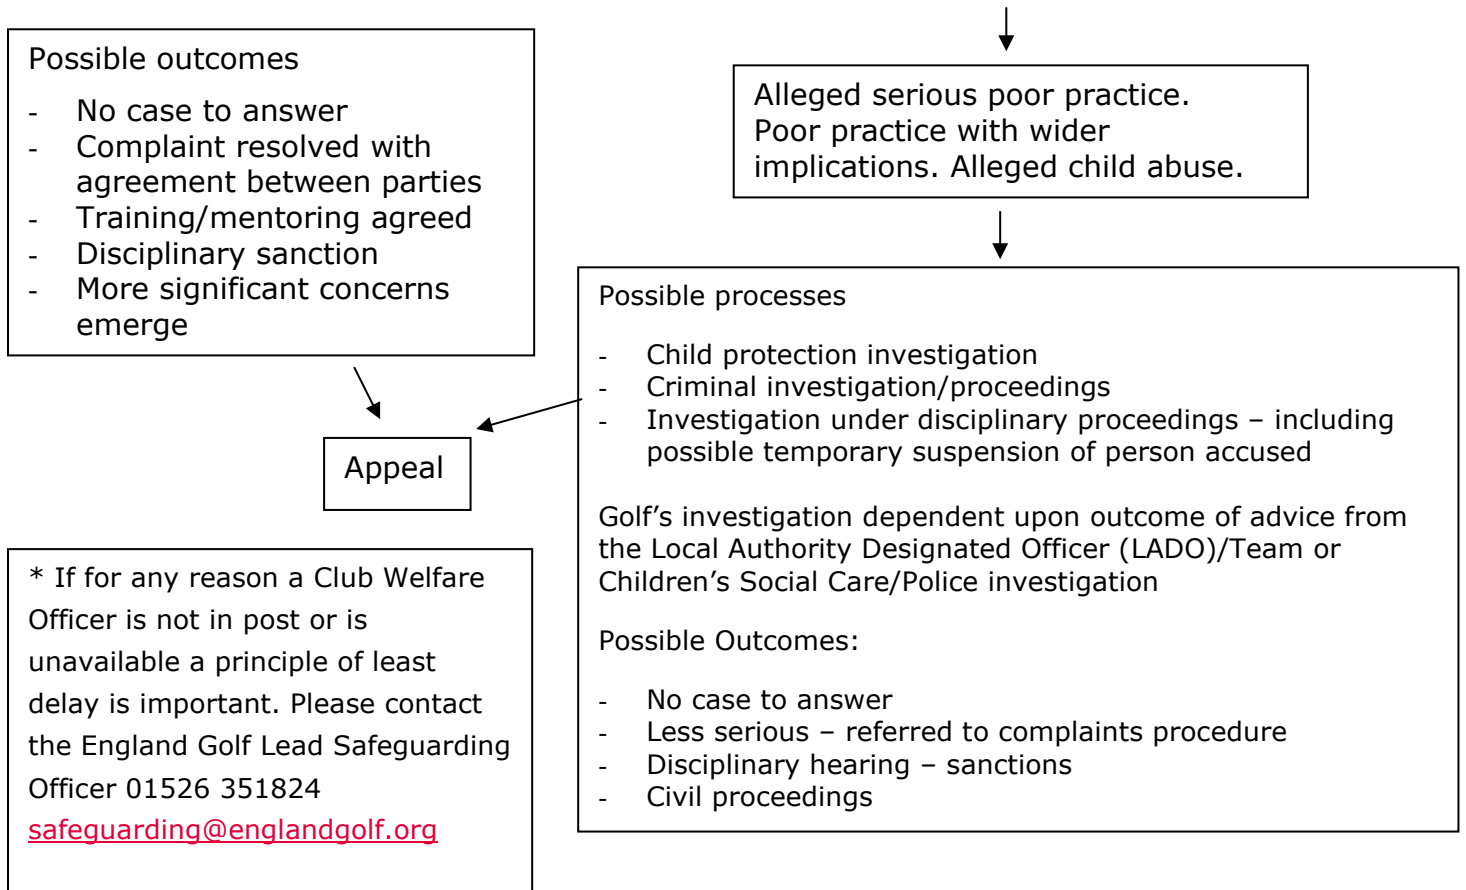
Possible outcomes

- No case to answer
- Complaint resolved with agreement between parties
- Training/mentoring agreed
- Disciplinary sanction
- More significant concerns emerge

Alleged serious poor practice. Poor practice with wider implications. Alleged child abuse.

Appeal

Possible processes

- Child protection investigation
- Criminal investigation/proceedings
- Investigation under disciplinary proceedings – including possible temporary suspension of person accused

Golf’s investigation dependent upon outcome of advice from the Local Authority Designated Officer (LADO)/Team or Children’s Social Care/Police investigation

Possible Outcomes:

- No case to answer
- Less serious – referred to complaints procedure
- Disciplinary hearing – sanctions
- Civil proceedings

* If for any reason a Club Welfare Officer is not in post or is unavailable a principle of least delay is important. Please contact the England Golf Lead Safeguarding Officer 01526 351824 safeguarding@englandgolf.org